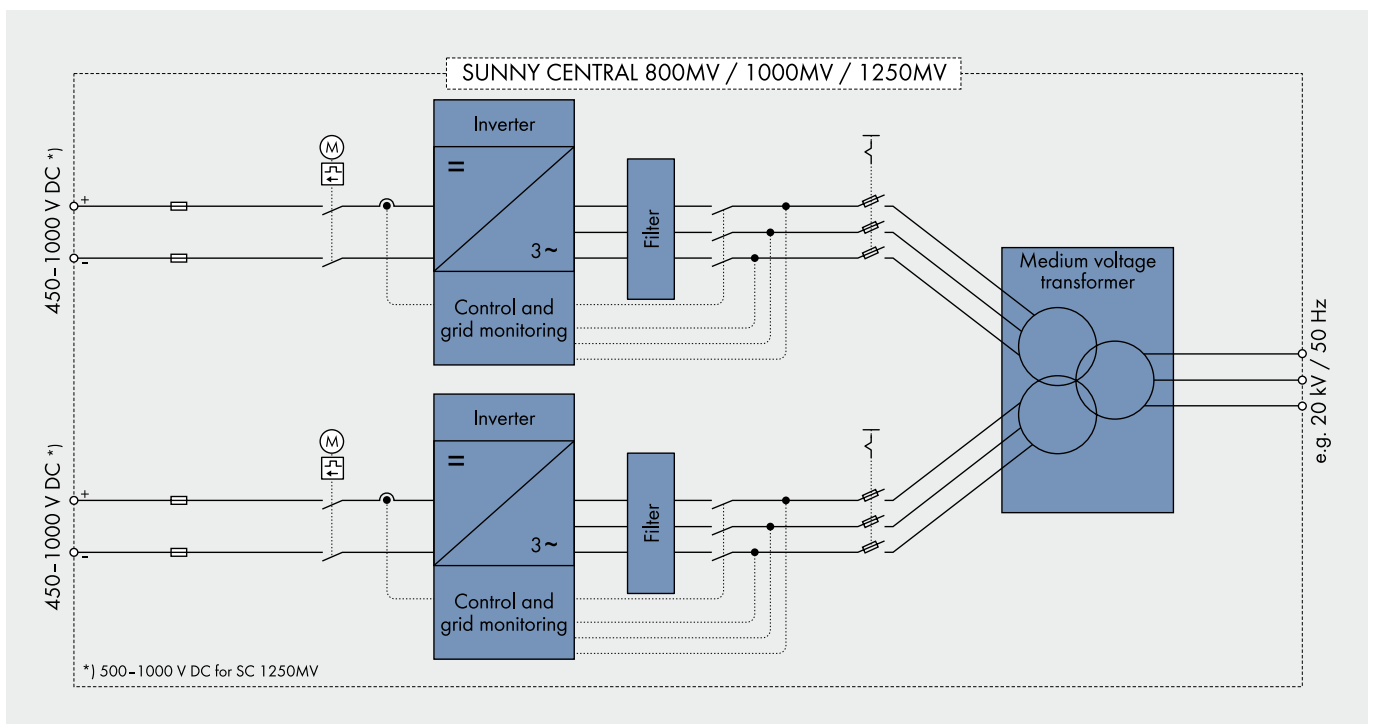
SUNNY CENTRAL 800MV / 1000MV / 1250MV

450–1000 V DC *)

+

-

M

Inverter

=

3 ~

Filter

Control and grid monitoring

Medium voltage transformer

e.g. 20 kV / 50 Hz

450–1000 V DC *)

+

-

M

Inverter

=

3 ~

Filter

Control and grid monitoring

*) 500–1000 V DC for SC 1250MV